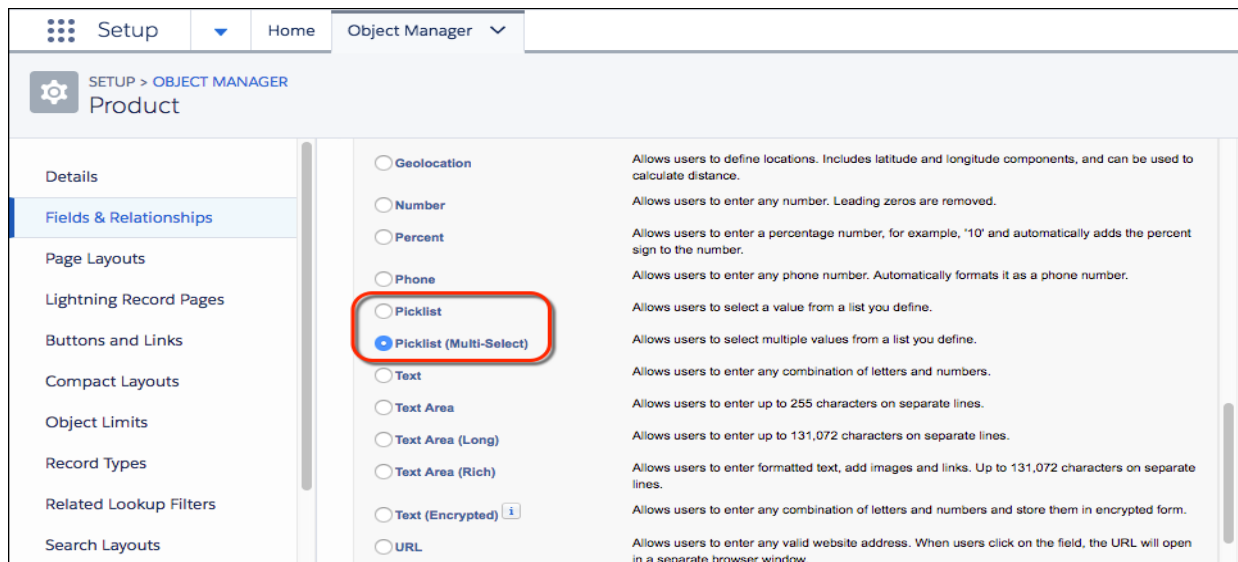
Setup Home Object Manager

SETUP > OBJECT MANAGER
Product

Details
Fields & Relationships
Page Layouts
Lightning Record Pages
Buttons and Links
Compact Layouts
Object Limits
Record Types
Related Lookup Filters
Search Layouts

| | |
|---|---|
| Geolocation | Allows users to define locations. Includes latitude and longitude components, and can be used to calculate distance. |
| Number | Allows users to enter any number. Leading zeros are removed. |
| Percent | Allows users to enter a percentage number, for example, '10' and automatically adds the percent sign to the number. |
| Phone | Allows users to enter any phone number. Automatically formats it as a phone number. |
| Picklist | Allows users to select a value from a list you define. |
| Picklist (Multi-Select) | Allows users to select multiple values from a list you define. |
| Text | Allows users to enter any combination of letters and numbers. |
| Text Area | Allows users to enter up to 255 characters on separate lines. |
| Text Area (Long) | Allows users to enter up to 131,072 characters on separate lines. |
| Text Area (Rich) | Allows users to enter formatted text, add images and links. Up to 131,072 characters on separate lines. |
| Text (Encrypted) i | Allows users to enter any combination of letters and numbers and store them in encrypted form. |
| URL | Allows users to enter any valid website address. When users click on the field, the URL will open in a separate browser window. |